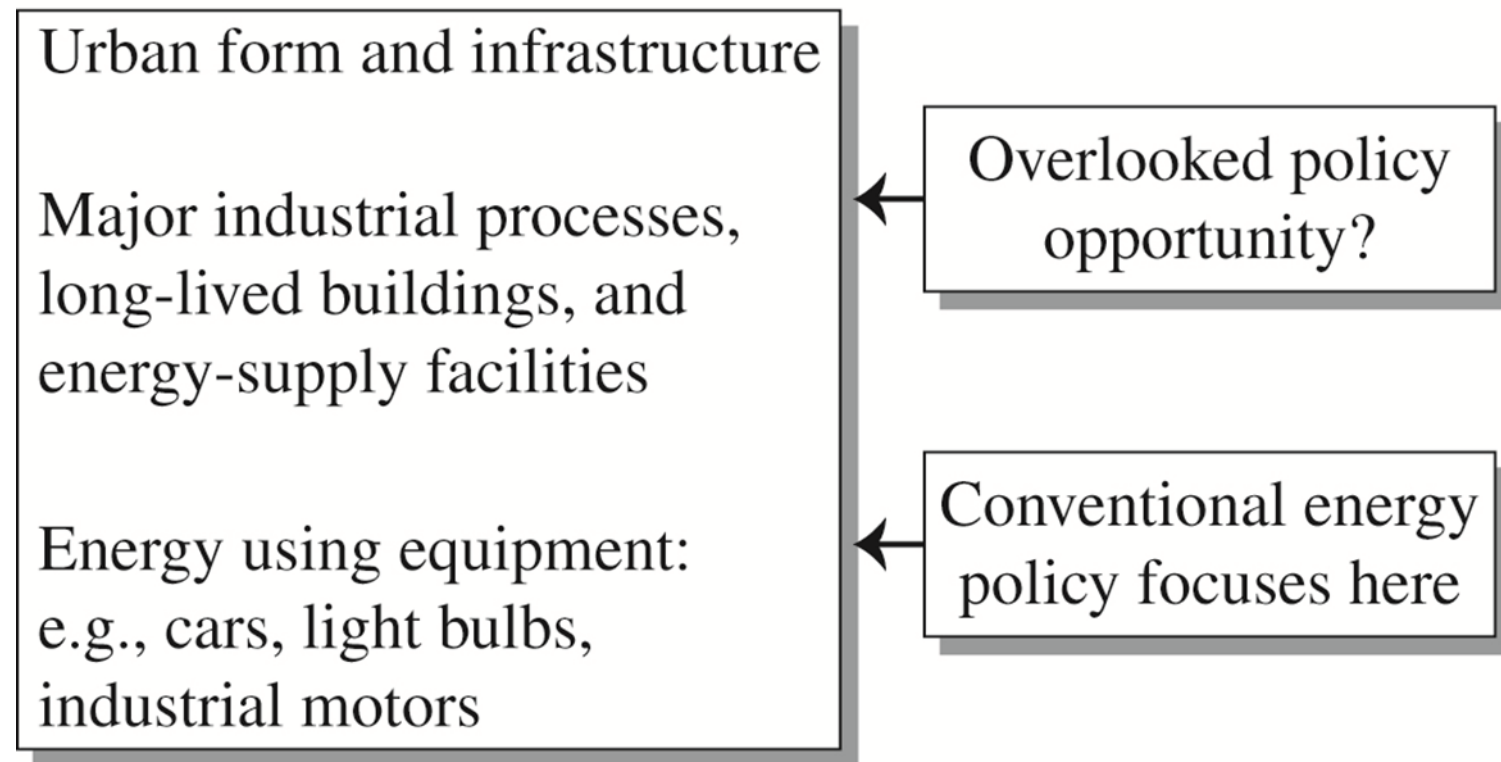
Urban form and infrastructure

Major industrial processes, long-lived buildings, and energy-supply facilities

Energy using equipment: e.g., cars, light bulbs, industrial motors

Overlooked policy opportunity?

Conventional energy policy focuses here